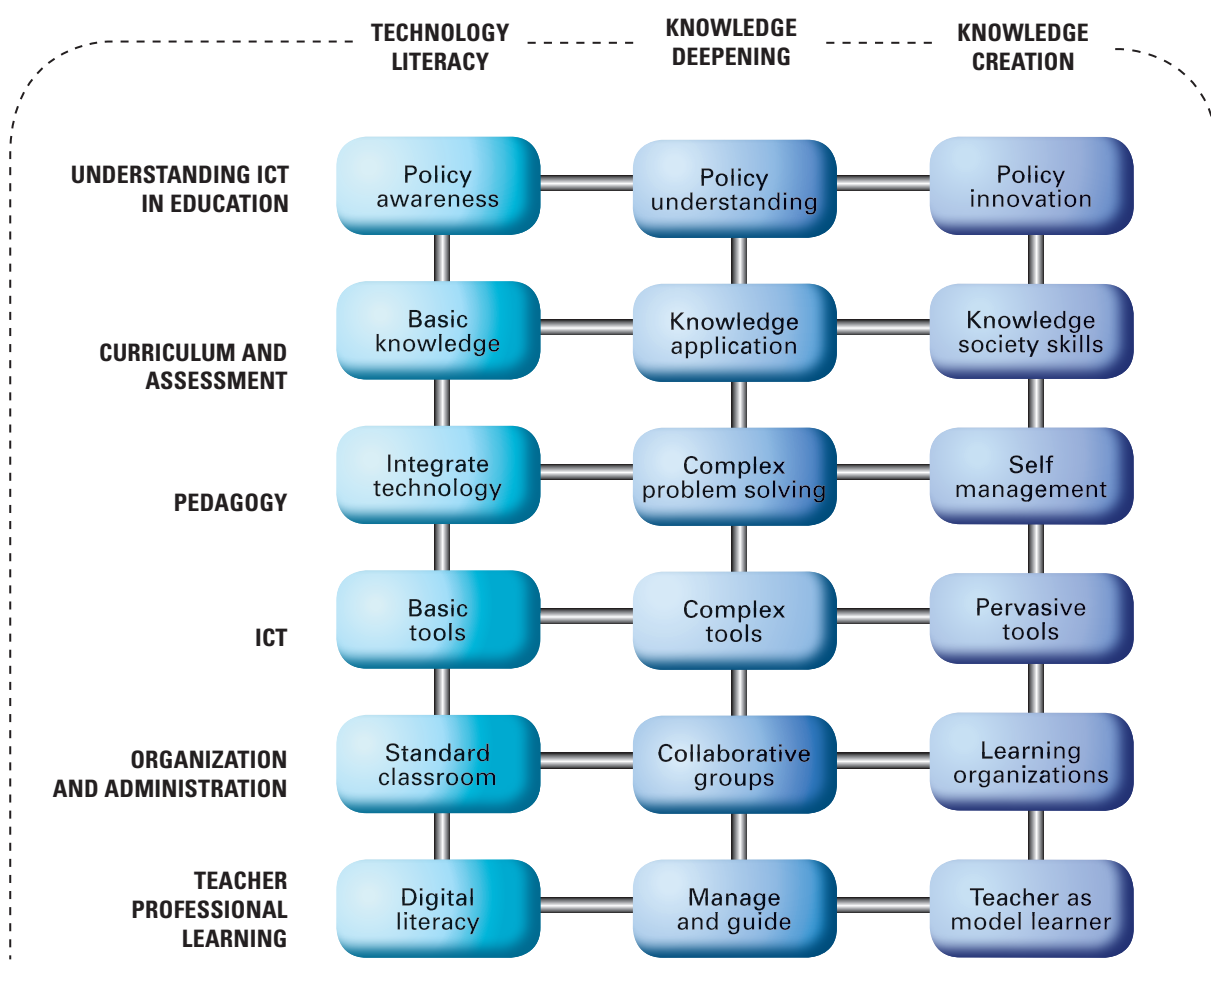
| | TECHNOLOGY LITERACY | KNOWLEDGE DEEPENING | KNOWLEDGE CREATION |
|---|---|---|---|
| UNDERSTANDING ICT IN EDUCATION | Policy awareness | Policy understanding | Policy innovation |
| CURRICULUM AND ASSESSMENT | Basic knowledge | Knowledge application | Knowledge society skills |
| PEDAGOGY | Integrate technology | Complex problem solving | Self management |
| ICT | Basic tools | Complex tools | Pervasive tools |
| ORGANIZATION AND ADMINISTRATION | Standard classroom | Collaborative groups | Learning organizations |
| TEACHER PROFESSIONAL LEARNING | Digital literacy | Manage and guide | Teacher as model learner |